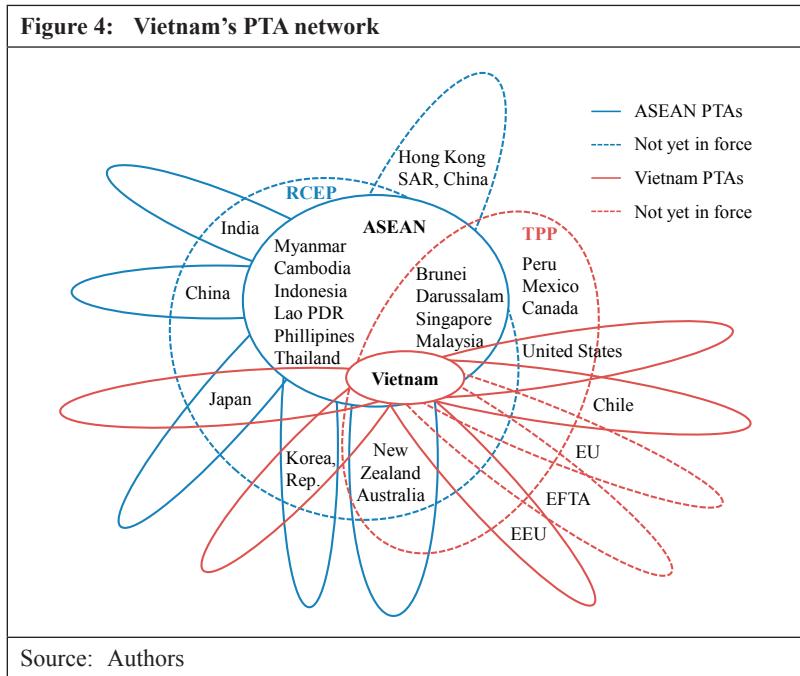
Figure 4: Vietnam's PTA network

ASEAN PTAs
Not yet in force
Vietnam PTAs
Not yet in force

Hong Kong SAR, China

RCEP

India

ASEAN

Myanmar
Cambodia
Indonesia
Lao PDR
Phillipines
Thailand

China

Brunei Darussalam
Singapore
Malaysia

TPP

Peru
Mexico
Canada

United States

Vietnam

Japan

Chile

Korea, Rep.

New Zealand
Australia

EU

EFTA

EEU

Source: Authors